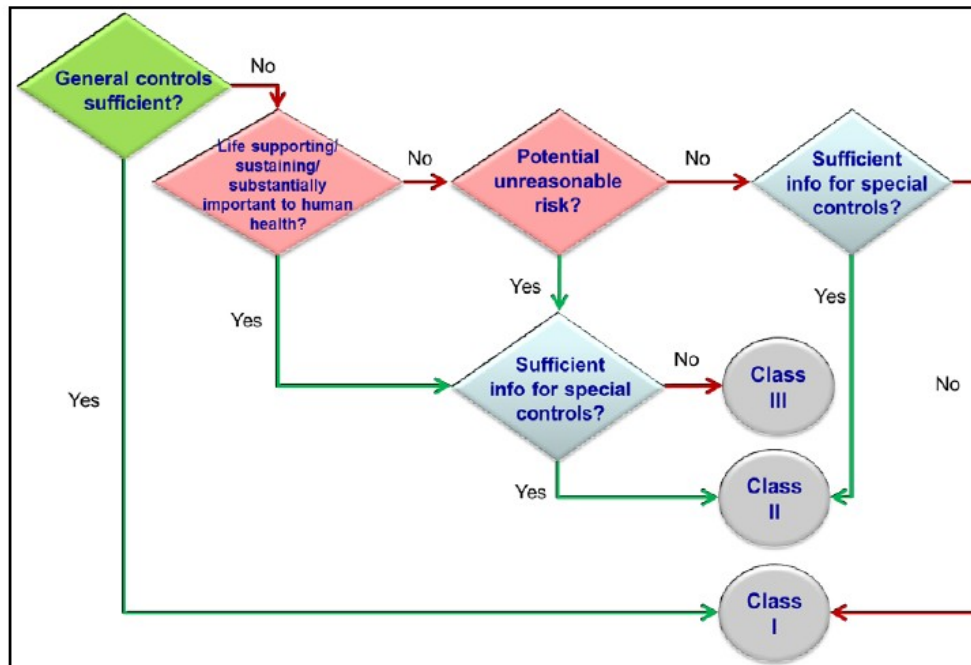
General controls sufficient?

No

Life supporting/ sustaining/ substantially important to human health?

No

Potential unreasonable risk?

No

Sufficient info for special controls?

Yes

Yes

Yes

Sufficient info for special controls?

No

Class III

No

Yes

Yes

Class II

Class I